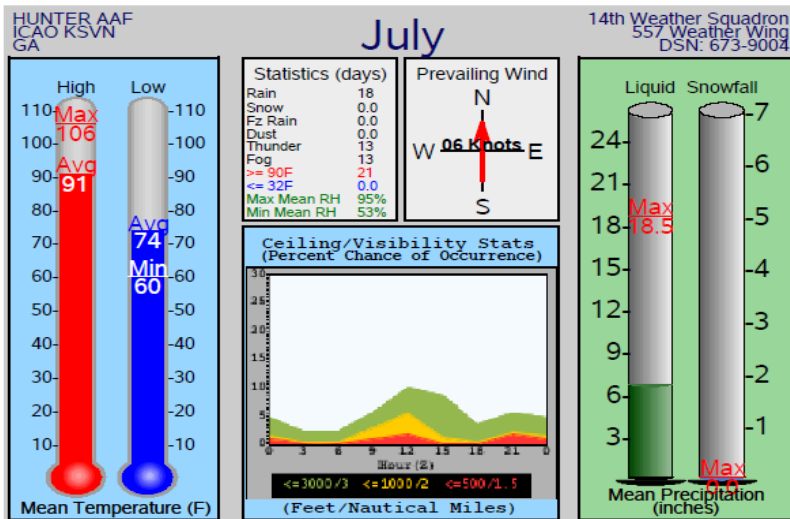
HUNTER AAF
ICAO KSVN
GA

July

14th Weather Squadron
557 Weather Wing
DSN: 673-9004

High Low
110 110
Max 106
100 100
Avg 91
90 90
80 80
Avg 74
70 70
Min 60
60 60
50 50
40 40
30 30
20 20
10 10
Mean Temperature (F)

Statistics (days)

| | |
|---|---|
| Rain | 18 |
| Snow | 0.0 |
| Fz Rain | 0.0 |
| Dust | 0.0 |
| Thunder | 13 |
| Fog | 13 |
| >= 90F | 21 |
| <= 32F | 0.0 |
| Max Mean RH | 95% |
| Min Mean RH | 53% |

Prevailing Wind
N
W 06 Knots E
S

Ceiling/Visibility Stats
(Percent Chance of Occurrence)
30 25 20 15 10 5 0
0 3 6 9 12 15 18 21 0
Hour (Z)
<=3000/3 <=1000/2 <=500/1.5
(Feet/Nautical Miles)

Liquid Snowfall
24 7
21 6
Max 18.5
18 5
15 4
12 3
9
6 2
3 1
Max 0.0
Mean Precipitation (inches)